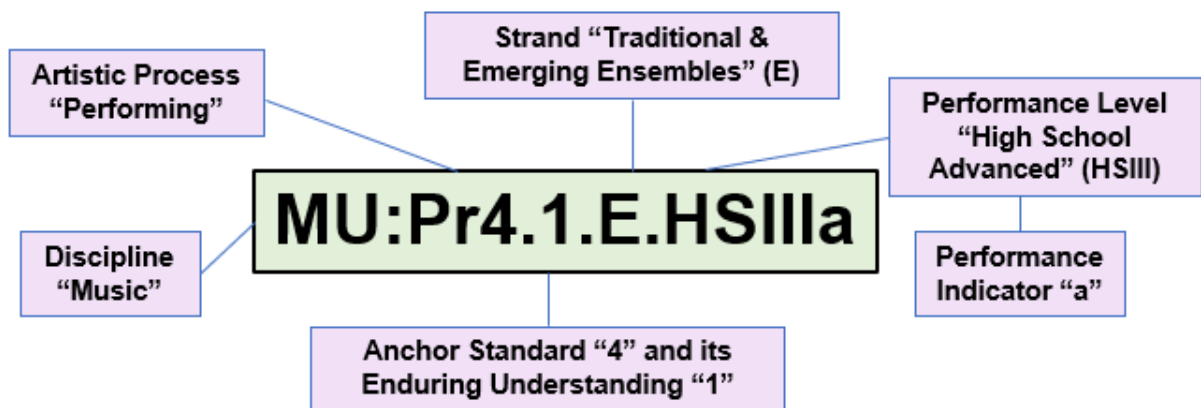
Strand “Traditional & Emerging Ensembles” (E)

Artistic Process “Performing”

Performance Level “High School Advanced” (HSIII)

MU:Pr4.1.E.HSIIIa

Discipline “Music”

Performance Indicator “a”

Anchor Standard “4” and its Enduring Understanding “1”